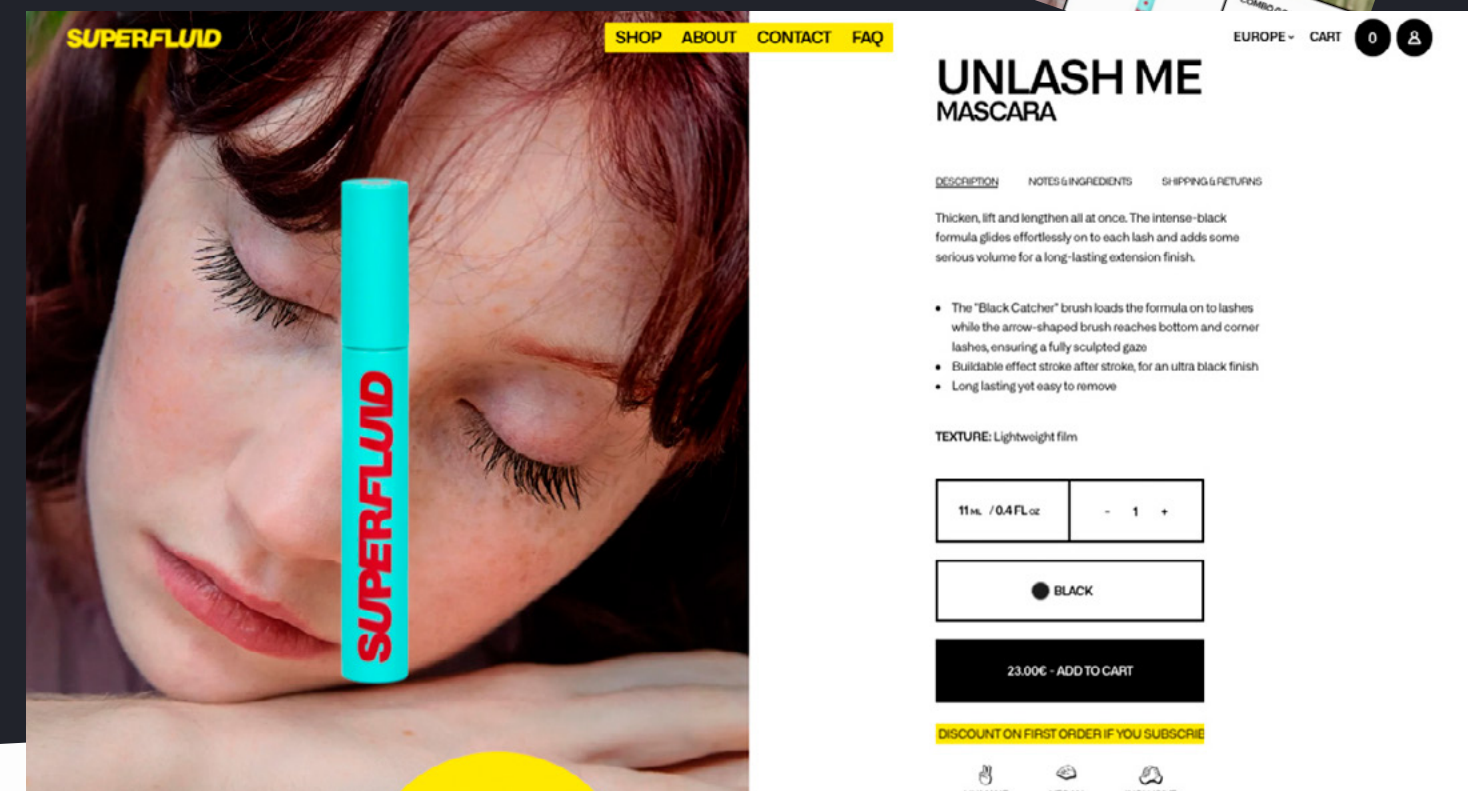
SUPERFLUID

SHOP ABOUT CONTACT FAQ

EUROPE CART 0

UNLASH ME
MASCARA

DESCRIPTION NOTES & INGREDIENTS SHIPPING & RETURNS

Thicken, lift and lengthen all at once. The intense-black formula glides effortlessly on to each lash and adds some serious volume for a long-lasting extension finish.

- The "Black Catcher" brush loads the formula on to lashes while the arrow-shaped brush reaches bottom and corner lashes, ensuring a fully sculpted gaze
- Buildable effect stroke after stroke, for an ultra black finish
- Long lasting yet easy to remove

TEXTURE: Lightweight film

11 ML / 0.4 FL OZ - 1 +

BLACK

23.00€ - ADD TO CART

DISCOUNT ON FIRST ORDER IF YOU SUBSCRIB

SUPERFLUID